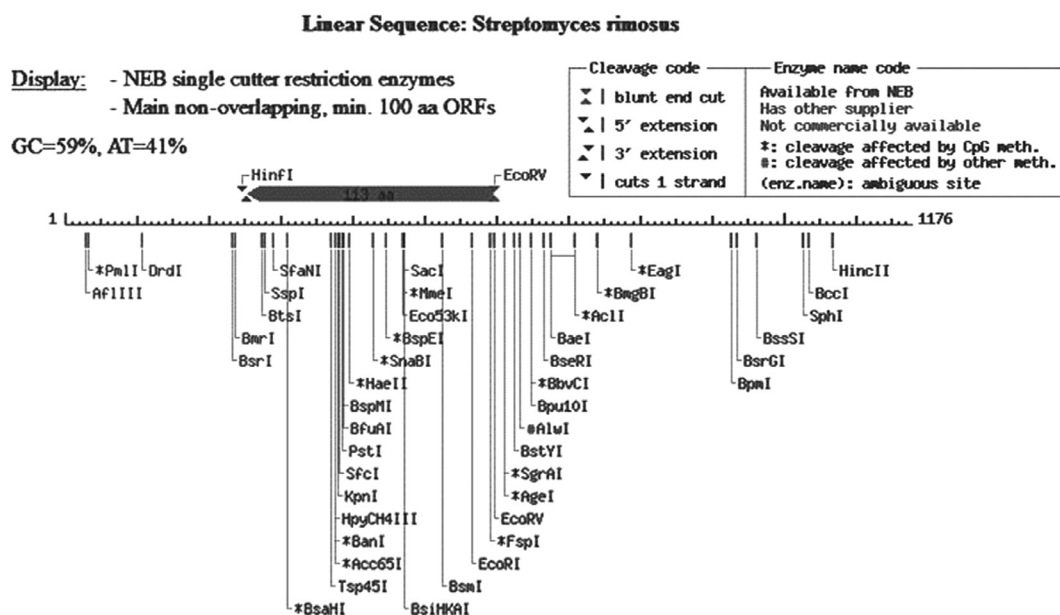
Linear Sequence: Streptomyces rimosus

Display: - NEB single cutter restriction enzymes
- Main non-overlapping, min. 100 aa ORFs

GC=59%, AT=41%

Cleavage code
| blunt end cut
| 5′ extension
| 3′ extension
| cuts 1 strand

Enzyme name code
Available from NEB
Has other supplier
Not commercially available
*: cleavage affected by CpG meth.
#: cleavage affected by other meth.
(enz.name): ambiguous site

HinfI
333 aa
EcoRV

1
1176

*PmlI
DrdI
AflIII
SfaNI
SspI
BtsI
BmrI
BsrI
SacI
*MmeI
Eco53kI
*BspEI
*SnaBI
*HaeII
BspMI
BfuAI
PstI
SfcI
KpnI
HpyCH4III
*BanI
*Acc65I
Tsp45I
*BsaHI
BsiHKAI
BsmI
EcoRI
*FspI
EcoRV
*AgeI
*SgrAI
BstYI
#AlwI
Bpu10I
*BbvCI
BseRI
BaeI
*AclI
*BmgBI
*EagI
BssSI
BsrGI
BpmI
BccI
SphI
HincII